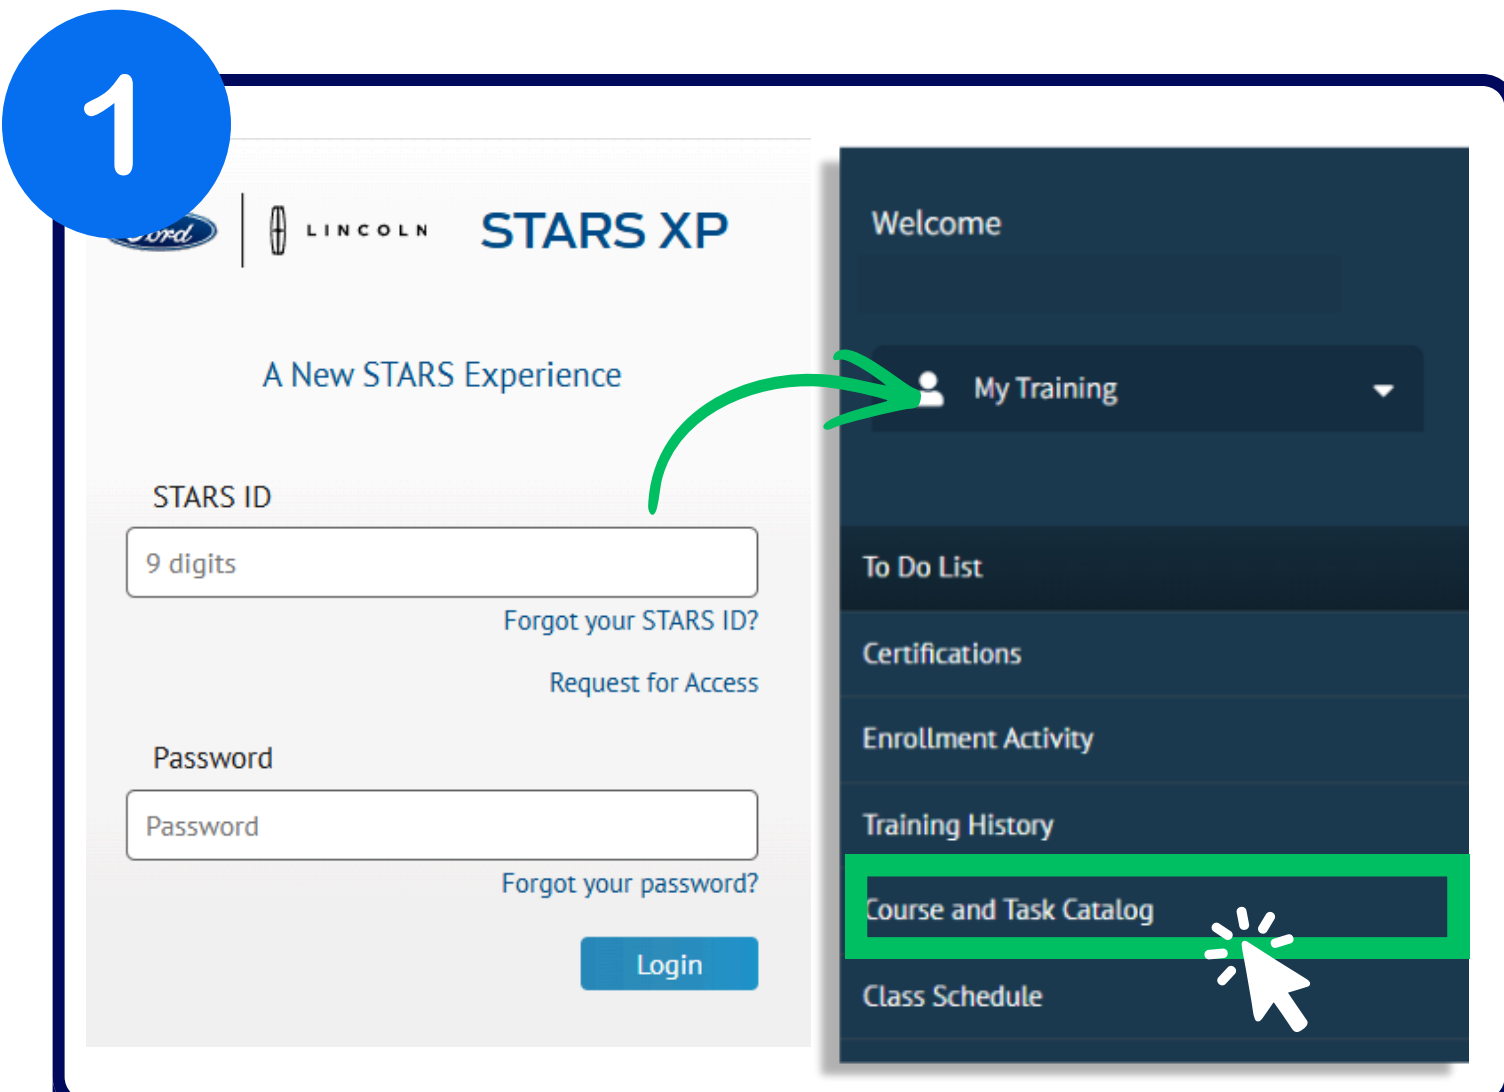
1

Ford | LINCOLN STARS XP

A New STARS Experience

STARS ID

9 digits

Forgot your STARS ID?

Request for Access

Password

Password

Forgot your password?

Login

Welcome

My Training

To Do List

Certifications

Enrollment Activity

Training History

Course and Task Catalog

Class Schedule